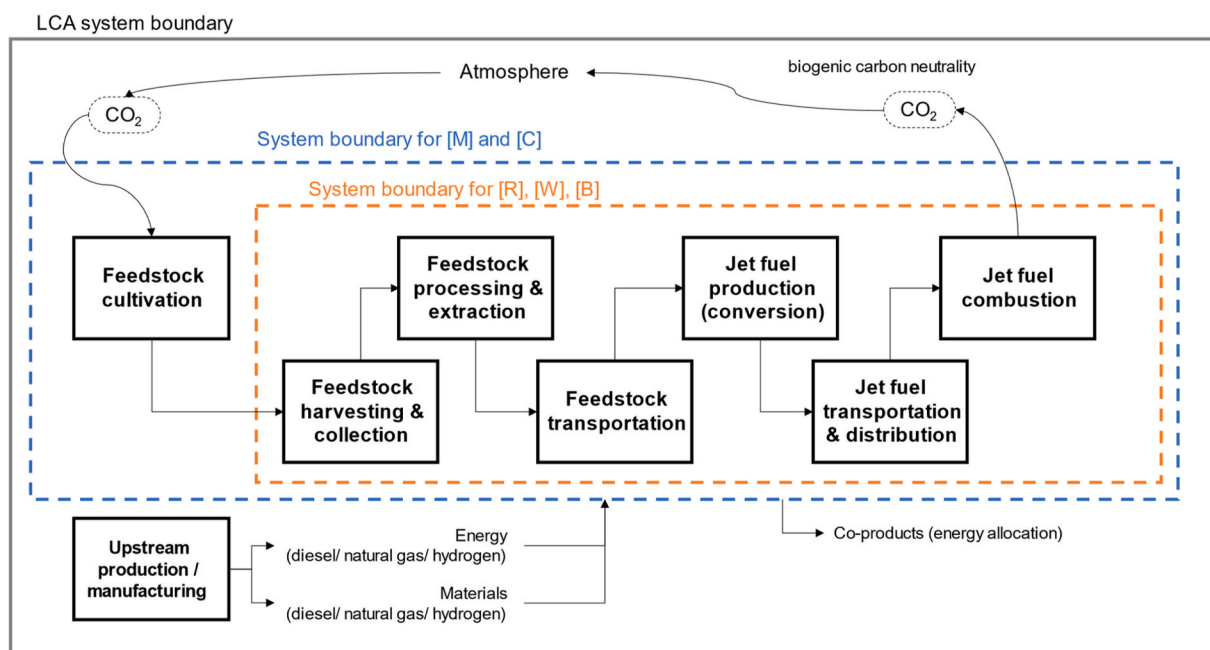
LCA system boundary

Atmosphere

biogenic carbon neutrality

$CO_2$

$CO_2$

System boundary for [M] and [C]

System boundary for [R], [W], [B]

Feedstock cultivation

Feedstock harvesting & collection

Feedstock processing & extraction

Feedstock transportation

Jet fuel production (conversion)

Jet fuel transportation & distribution

Jet fuel combustion

Upstream production / manufacturing

Energy (diesel/ natural gas/ hydrogen)

Materials (diesel/ natural gas/ hydrogen)

Co-products (energy allocation)